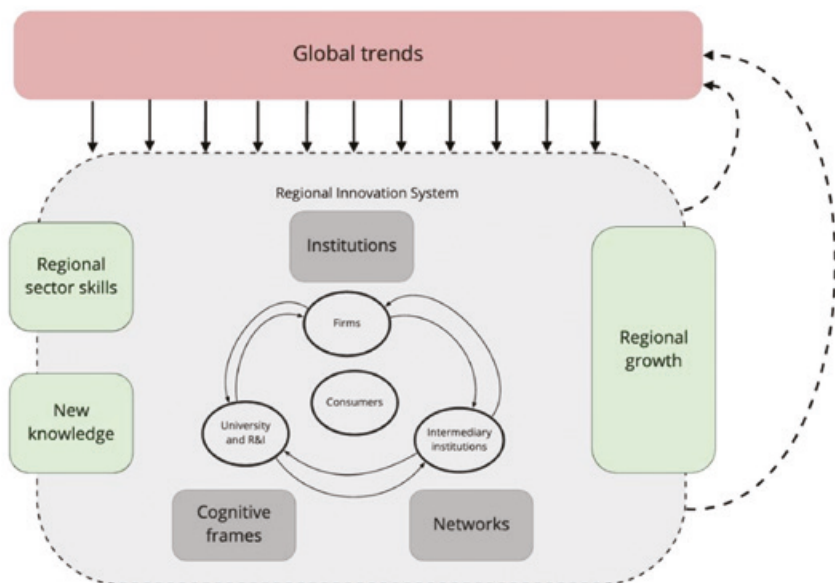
Global trends

Regional Innovation System

Institutions

Regional sector skills

New knowledge

Firms

Consumers

University and R&I

Intermediary institutions

Regional growth

Cognitive frames

Networks